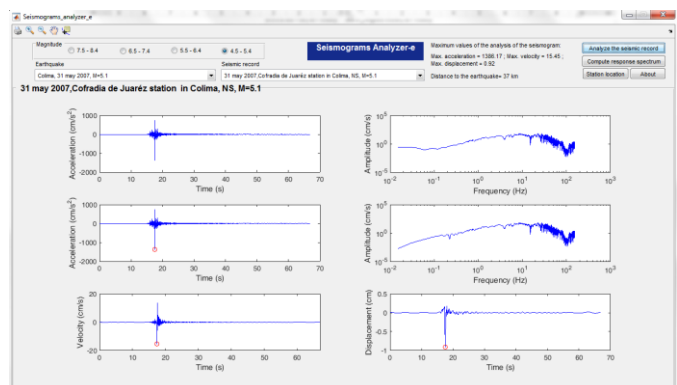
Seismograms_analyzer_e

Magnitude
7.5 - 8.4
6.5 - 7.4
5.5 - 6.4
4.5 - 5.4

Seismograms Analyzer-e

Maximum values of the analysis of the seismogram:
Max. acceleration = 1386.17 ; Max. velocity = 15.45 ; Max. displacement = 0.92

Distance to the earthquake= 37 km

Analyze the seismic record
Compute response spectrum
Station location
About

Earthquake
Colima, 31 may 2007, M=5.1

Seismic record
31 may 2007,Cofradia de Juaréz station in Colima, NS, M=5.1

31 may 2007,Cofradia de Juaréz station in Colima, NS, M=5.1

Acceleration (cm/s$^2$)
1000
0
-1000
-2000
0 10 20 30 40 50 60 70
Time (s)

Amplitude (cm/s)
$10^5$
$10^0$
$10^{-5}$
$10^{-2}$ $10^{-1}$ $10^0$ $10^1$ $10^2$ $10^3$
Frequency (Hz)

Acceleration (cm/s$^2$)
1000
0
-1000
-2000
0 10 20 30 40 50 60 70
Time (s)

Amplitude (cm/s)
$10^5$
$10^0$
$10^{-5}$
$10^{-2}$ $10^{-1}$ $10^0$ $10^1$ $10^2$ $10^3$
Frequency (Hz)

Velocity (cm/s)
20
0
-20
0 10 20 30 40 50 60
Time (s)

Displacement (cm)
0
-0.5
-1
0 10 20 30 40 50 60 70
Time (s)